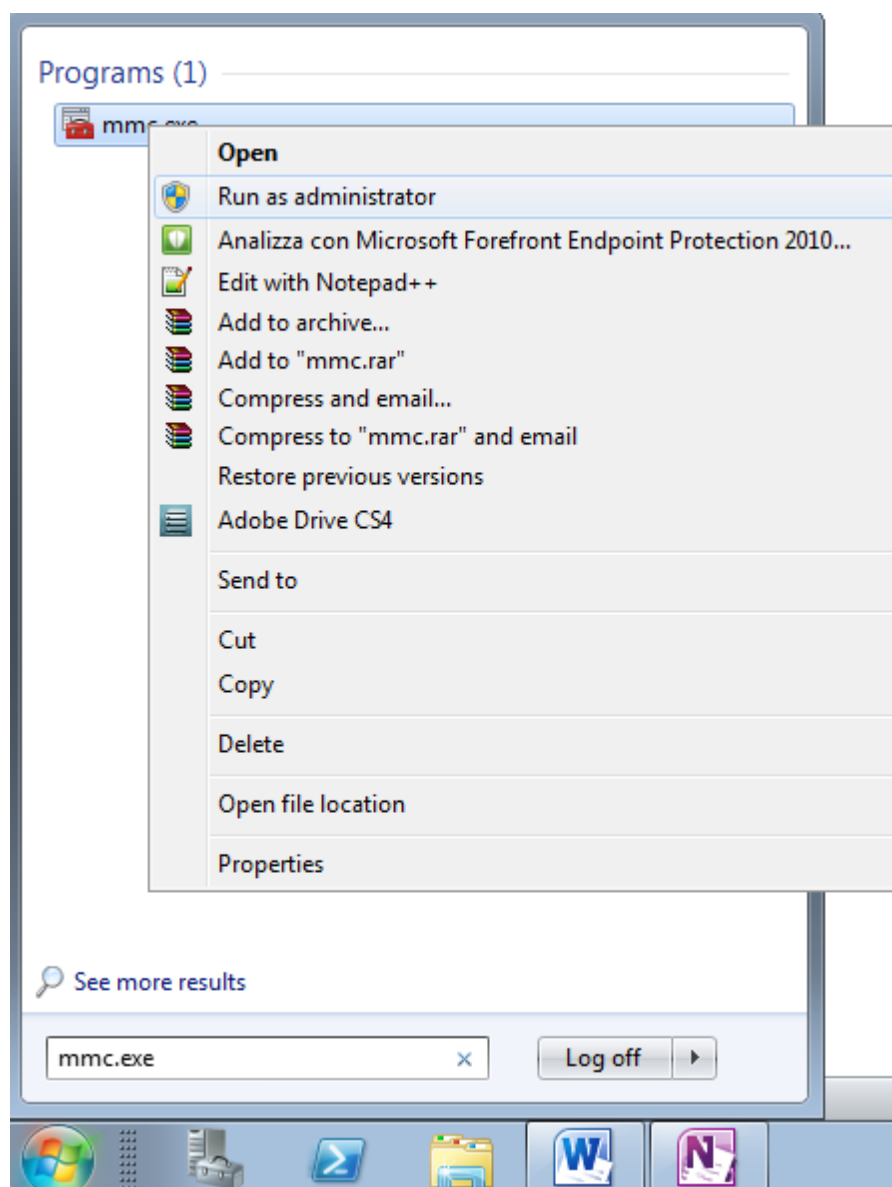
Programs (1)

mm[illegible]

Open
Run as administrator
Analizza con Microsoft Forefront Endpoint Protection 2010...
Edit with Notepad++
Add to archive...
Add to "mmc.rar"
Compress and email...
Compress to "mmc.rar" and email
Restore previous versions
Adobe Drive CS4
Send to
Cut
Copy
Delete
Open file location
Properties

See more results

mmc.exe

Log off